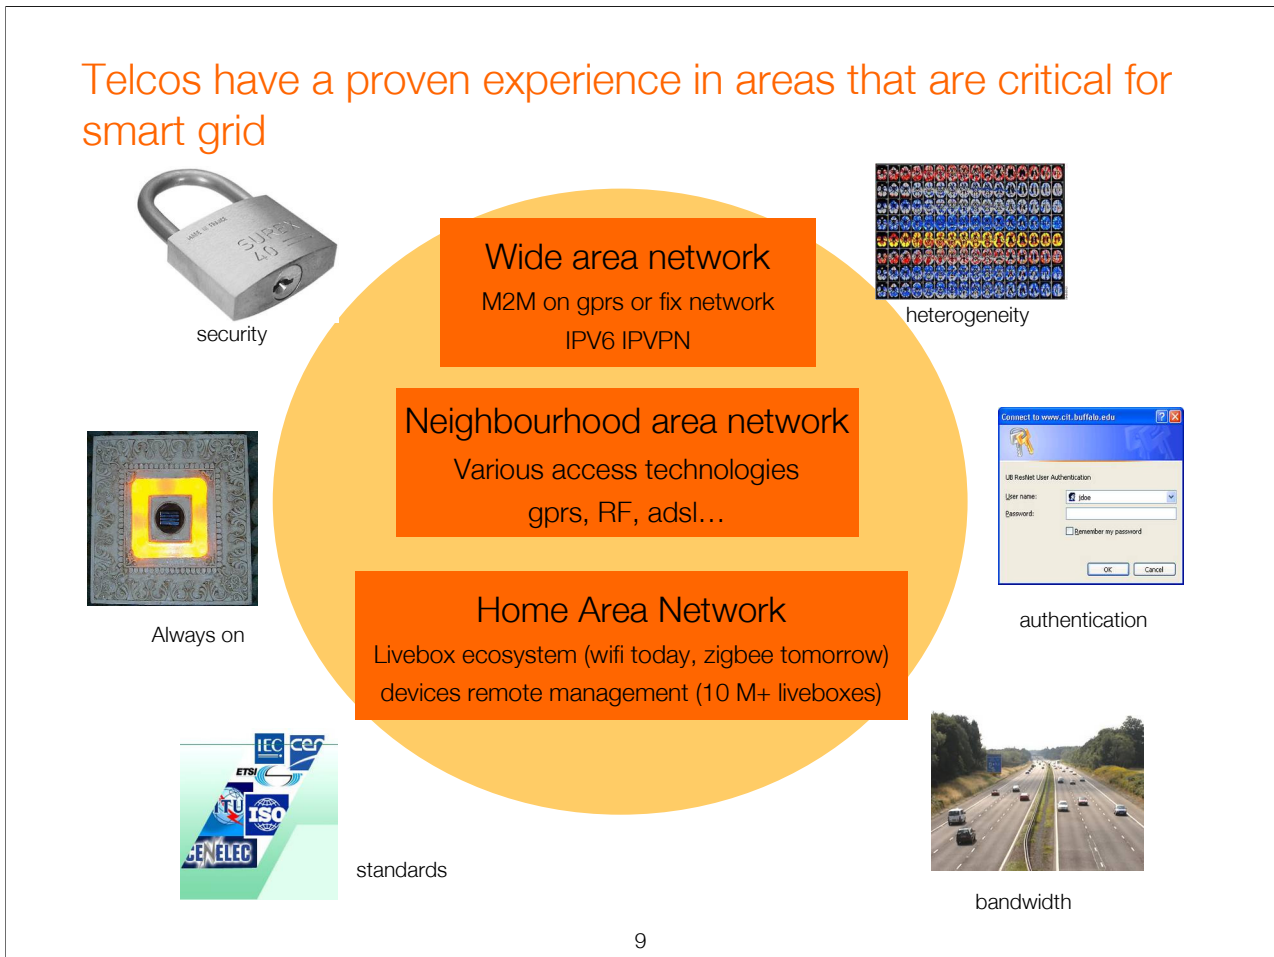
Telcos have a proven experience in areas that are critical for smart grid

SUPER 40

security

Wide area network
M2M on gprs or fix network
IPV6 IPVPN

heterogeneity

Neighbourhood area network
Various access technologies
gprs, RF, adsl…

Connect to www.cit.buffalo.edu
UB ResNet User Authentication
User name: jdoe
Password:
Remember my password
OK Cancel

Always on

authentication

Home Area Network
Livebox ecosystem (wifi today, zigbee tomorrow)
devices remote management (10 M+ liveboxes)

IEC cen
ETSI
ITU ISO
CENELEC

standards

bandwidth

9